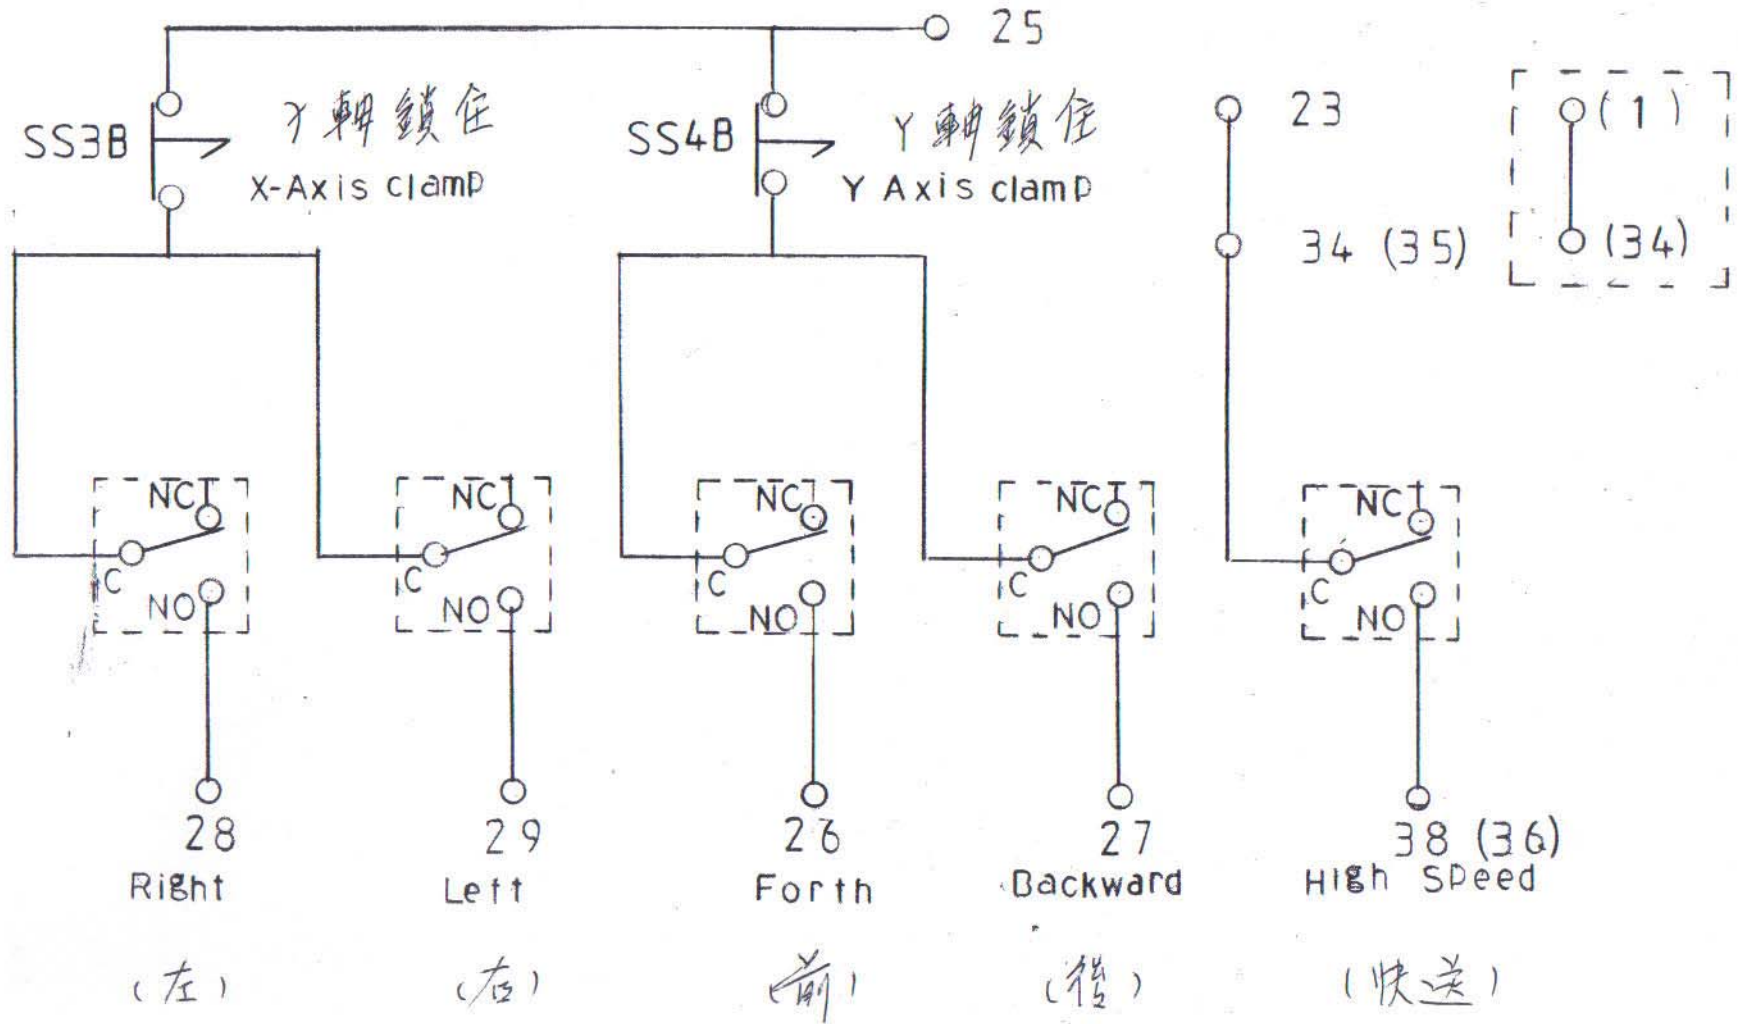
25

SS3B

X軸鎖住

X-Axis clamp

SS4B

Y軸鎖住

Y Axis clamp

23

34 (35)

(1)

(34)

NC

C

NO

NC

C

NO

NC

C

NO

NC

C

NO

NC

C

NO

28
Right
(左)

29
Left
(右)

26
Forth
(前)

27
Backward
(後)

38 (36)
High Speed
(快送)